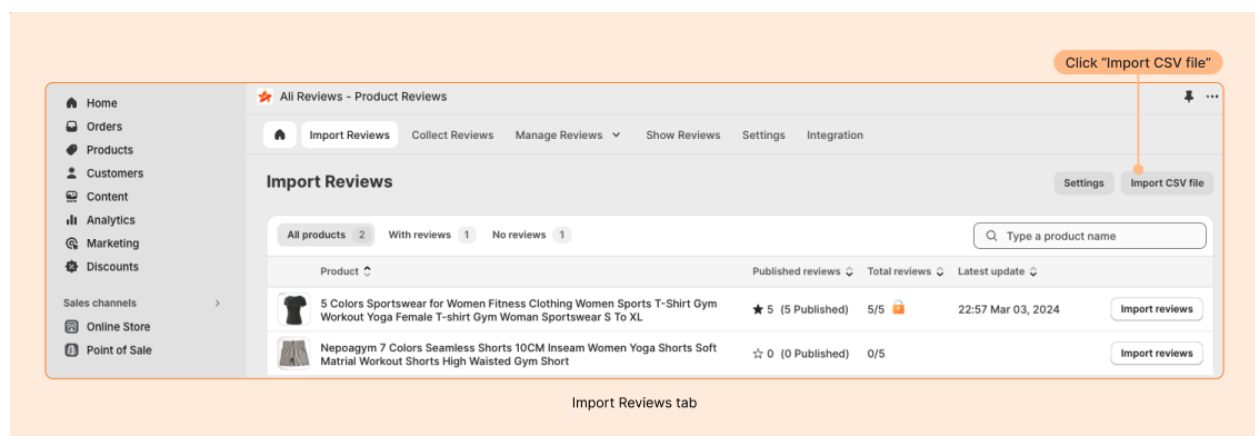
Click "Import CSV file"

Home
Orders
Products
Customers
Content
Analytics
Marketing
Discounts

Sales channels

Online Store
Point of Sale

Ali Reviews - Product Reviews

Import Reviews
Collect Reviews
Manage Reviews
Show Reviews
Settings
Integration

Import Reviews

Settings
Import CSV file

All products 2
With reviews 1
No reviews 1

Type a product name

| Product | Published reviews | Total reviews | Latest update | |
|---|---|---|---|---|
| 5 Colors Sportswear for Women Fitness Clothing Women Sports T-Shirt Gym Workout Yoga Female T-shirt Gym Woman Sportswear S To XL | 5 (5 Published) | 5/5 | 22:57 Mar 03, 2024 | Import reviews |
| Nepoagym 7 Colors Seamless Shorts 10CM Inseam Women Yoga Shorts Soft Matrial Workout Shorts High Waisted Gym Short | 0 (0 Published) | 0/5 | | Import reviews |

Import Reviews tab